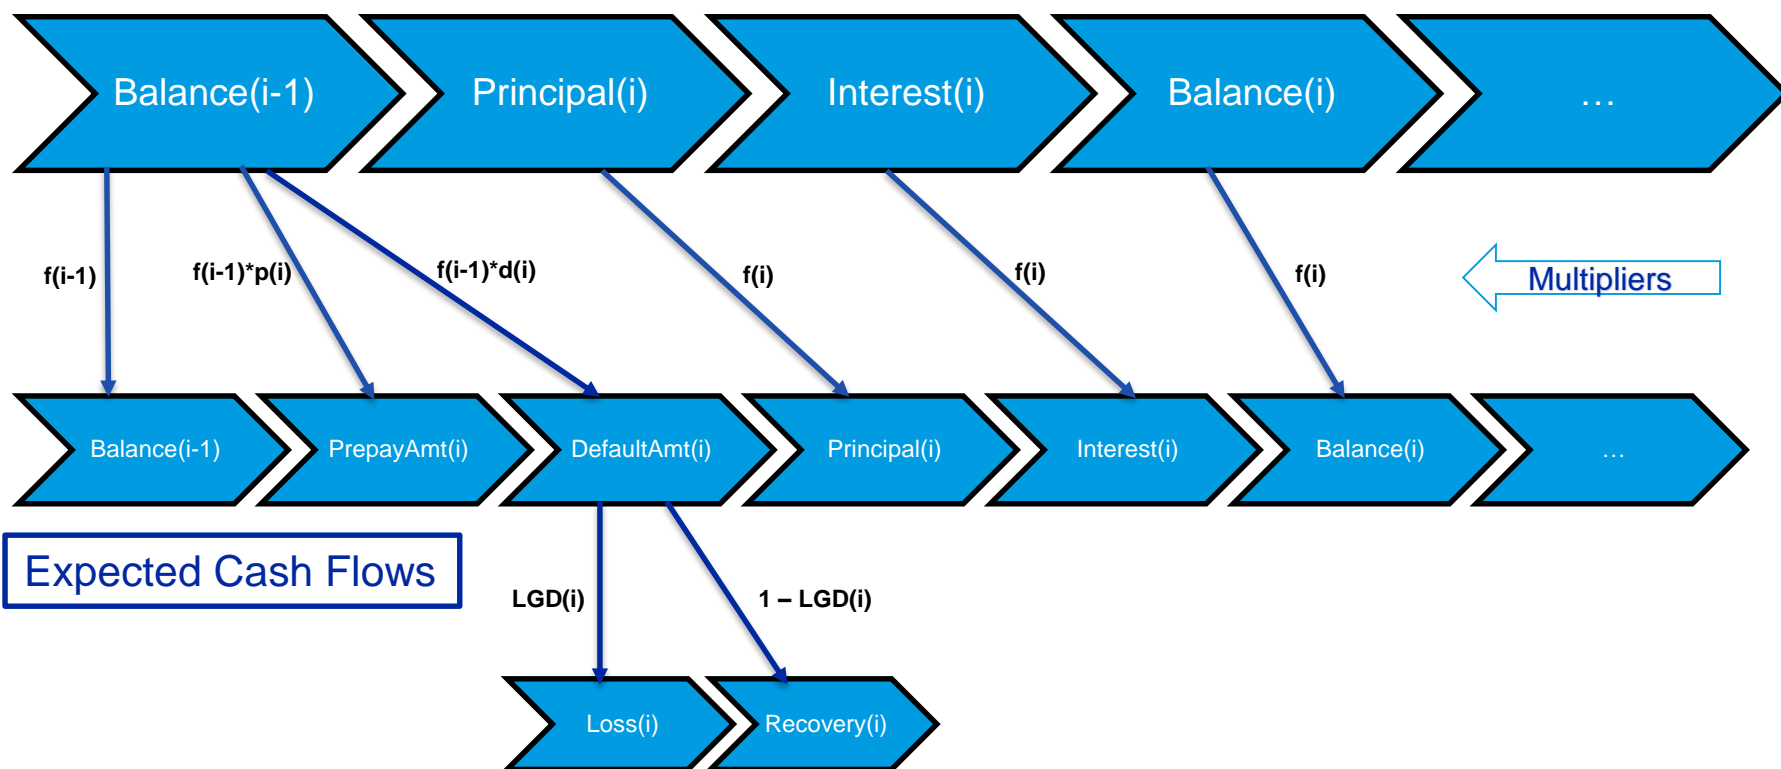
Balance(i-1)

Principal(i)

Interest(i)

Balance(i)

…

f(i-1)

f(i-1)*p(i)

f(i-1)*d(i)

f(i)

f(i)

f(i)

Multipliers

Balance(i-1)

PrepayAmt(i)

DefaultAmt(i)

Principal(i)

Interest(i)

Balance(i)

…

Expected Cash Flows

LGD(i)

1 – LGD(i)

Loss(i)

Recovery(i)